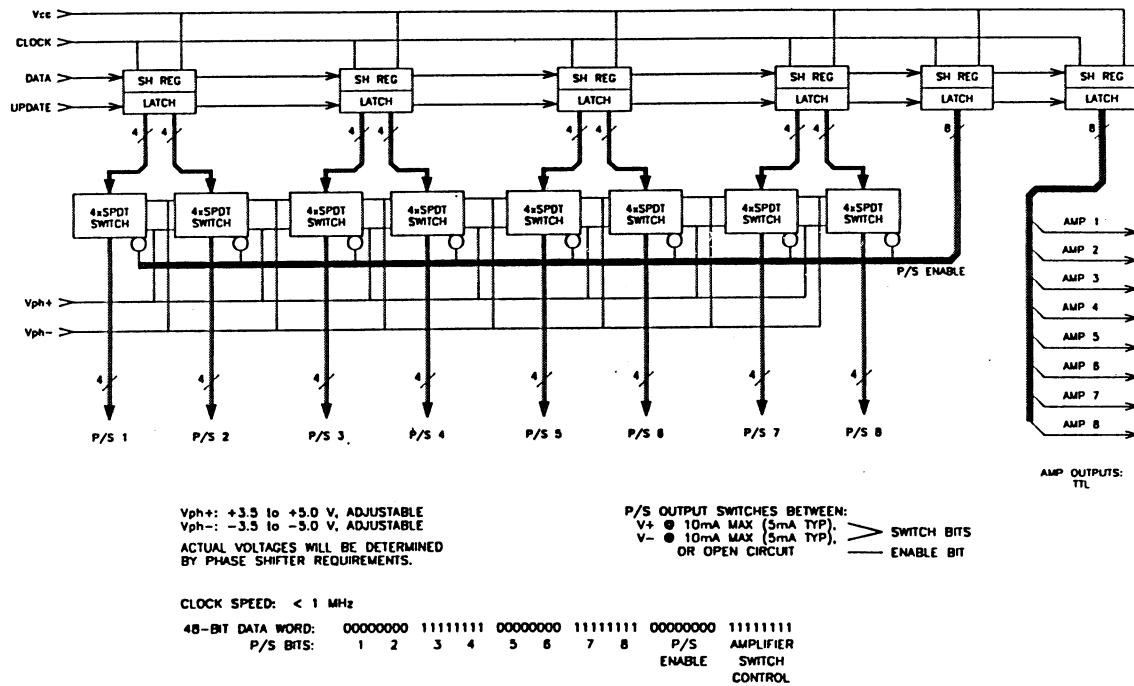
Vcc
CLOCK
DATA
UPDATE

SH REG
LATCH
SH REG
LATCH
SH REG
LATCH
SH REG
LATCH
SH REG
LATCH
SH REG
LATCH

4 4 4 4 4 4 4 4 8 8

4xSPDT SWITCH
4xSPDT SWITCH
4xSPDT SWITCH
4xSPDT SWITCH
4xSPDT SWITCH
4xSPDT SWITCH
4xSPDT SWITCH
4xSPDT SWITCH

P/S ENABLE

Vph+
Vph-

AMP 1
AMP 2
AMP 3
AMP 4
AMP 5
AMP 6
AMP 7
AMP 8

4 4 4 4 4 4 4 4

P/S 1 P/S 2 P/S 3 P/S 4 P/S 5 P/S 6 P/S 7 P/S 8

AMP OUTPUTS: TTL

Vph+: +3.5 to +5.0 V, ADJUSTABLE
Vph-: -3.5 to -5.0 V, ADJUSTABLE
ACTUAL VOLTAGES WILL BE DETERMINED BY PHASE SHIFTER REQUIREMENTS.

P/S OUTPUT SWITCHES BETWEEN:
V+ @ 10mA MAX (5mA TYP), 
V- @ 10mA MAX (5mA TYP), 
OR OPEN CIRCUIT
SWITCH BITS
ENABLE BIT

CLOCK SPEED: < 1 MHz

| 48-BIT DATA WORD: | 00000000 | 11111111 | 00000000 | 11111111 | 00000000 | 11111111 |
|---|---|---|---|---|---|---|
| P/S BITS: | 1 2 | 3 4 | 5 6 | 7 8 | P/S ENABLE | AMPLIFIER SWITCH CONTROL |